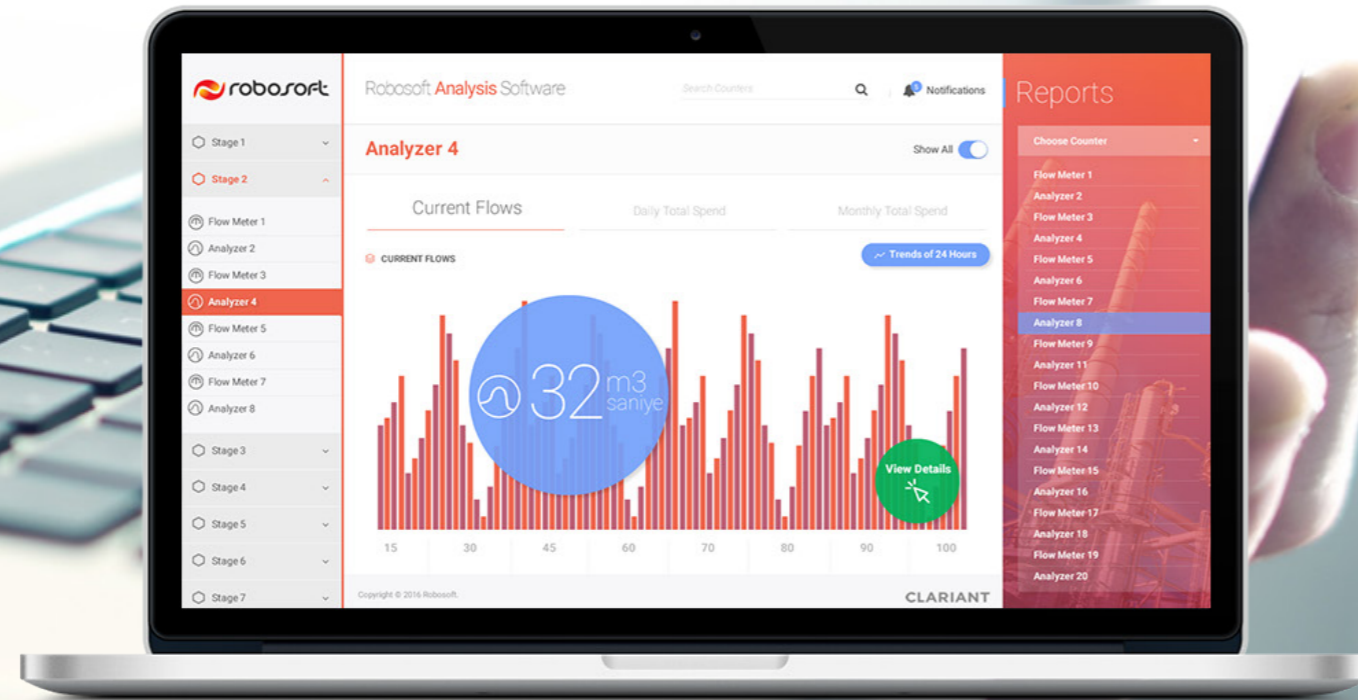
robosoft

Stage 1
Stage 2
Flow Meter 1
Analyzer 2
Flow Meter 3
Analyzer 4
Flow Meter 5
Analyzer 6
Flow Meter 7
Analyzer 8
Stage 3
Stage 4
Stage 5
Stage 6
Stage 7

Robosoft Analysis Software

Search Counters

Notifications

Analyzer 4

Show All

Current Flows

Daily Total Spend

Monthly Total Spend

CURRENT FLOWS

Trends of 24 Hours

32 m3 saniye

View Details

15 30 45 60 70 80 90 100

Copyright © 2016 Robosoft.

CLARIANT

Reports

Choose Counter

Flow Meter 1
Analyzer 2
Flow Meter 3
Analyzer 4
Flow Meter 5
Analyzer 6
Flow Meter 7
Analyzer 8
Flow Meter 9
Analyzer 11
Flow Meter 10
Analyzer 12
Flow Meter 13
Analyzer 14
Flow Meter 15
Analyzer 16
Flow Meter 17
Analyzer 18
Flow Meter 19
Analyzer 20